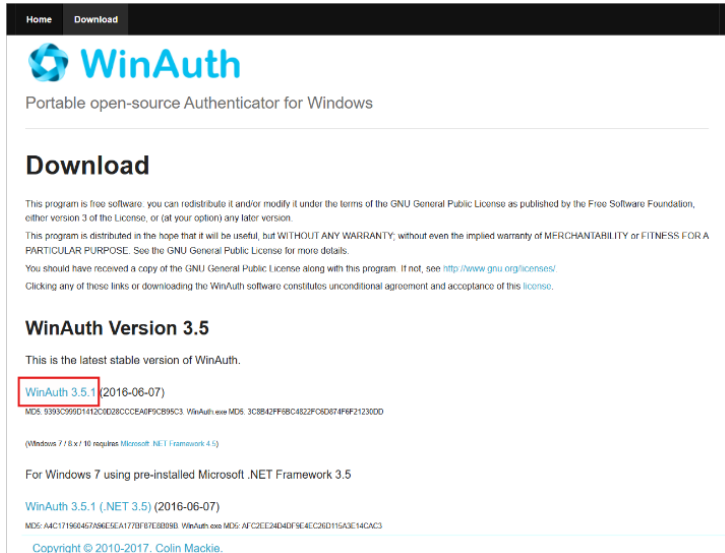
Home Download

WinAuth

Portable open-source Authenticator for Windows

Download

This program is free software: you can redistribute it and/or modify it under the terms of the GNU General Public License as published by the Free Software Foundation, either version 3 of the License, or (at your option) any later version.

This program is distributed in the hope that it will be useful, but WITHOUT ANY WARRANTY; without even the implied warranty of MERCHANTABILITY or FITNESS FOR A PARTICULAR PURPOSE. See the GNU General Public License for more details.

You should have received a copy of the GNU General Public License along with this program. If not, see http://www.gnu.org/licenses/

Clicking any of these links or downloading the WinAuth software constitutes unconditional agreement and acceptance of this license.

WinAuth Version 3.5

This is the latest stable version of WinAuth.

WinAuth 3.5.1 (2016-06-07)

MD5: 9393C999D1412C0D28CCCEA0F9CB95C3. WinAuth.exe MD5: 3C8B42FF6BC4822FC6D874F6F21230DD

(Windows 7 / 8.x / 10 requires Microsoft .NET Framework 4.5)

For Windows 7 using pre-installed Microsoft .NET Framework 3.5

WinAuth 3.5.1 (.NET 3.5) (2016-06-07)

MD5: A4C171960457A96E5EA177BF87EBB09D. WinAuth.exe MD5: AFC2EE24D4DF9E4EC26D115A3E14CAC3

Copyright © 2010-2017. Colin Mackie.